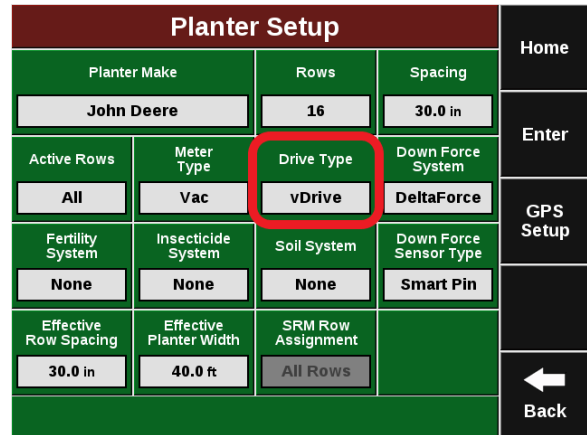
Planter Setup

| Planter Make | | Rows | Spacing |
|---|---|---|---|
| John Deere | | 16 | 30.0 in |
| Active Rows | Meter Type | Drive Type | Down Force System |
| All | Vac | vDrive | DeltaForce |
| Fertility System | Insecticide System | Soil System | Down Force Sensor Type |
| None | None | None | Smart Pin |
| Effective Row Spacing | Effective Planter Width | SRM Row Assignment | |
| 30.0 in | 40.0 ft | All Rows | |

Home

Enter

GPS Setup

Back